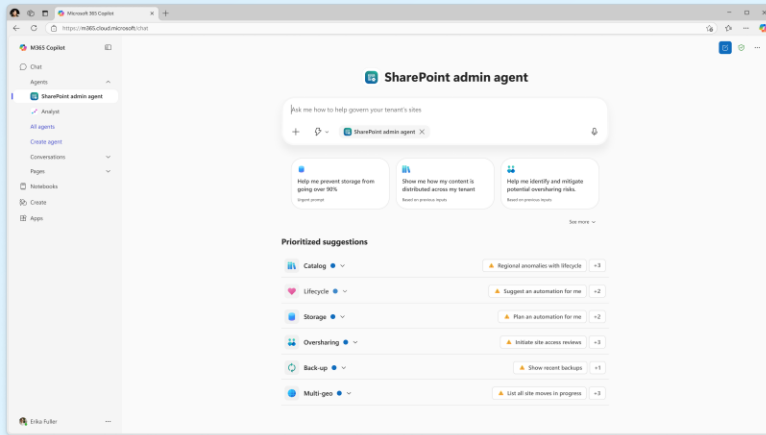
Microsoft 365 Copilot

https://m365.cloud.microsoft/chat

M365 Copilot

Chat

Agents

SharePoint admin agent

Analyst

All agents

Create agent

Conversations

Pages

Notebooks

Create

Apps

Erika Fuller

SharePoint admin agent

Ask me how to help govern your tenant's sites

SharePoint admin agent

Help me prevent storage from going over 90%

Urgent prompt

Show me how my content is distributed across my tenant

Based on previous inputs

Help me identify and mitigate potential oversharing risks.

Based on previous inputs

See more

Prioritized suggestions

Catalog

Regional anomalies with lifecycle

+3

Lifecycle

Suggest an automation for me

+2

Storage

Plan an automation for me

+2

Oversharing

Initiate site access reviews

+3

Back-up

Show recent backups

+1

Multi-geo

List all site moves in progress

+3